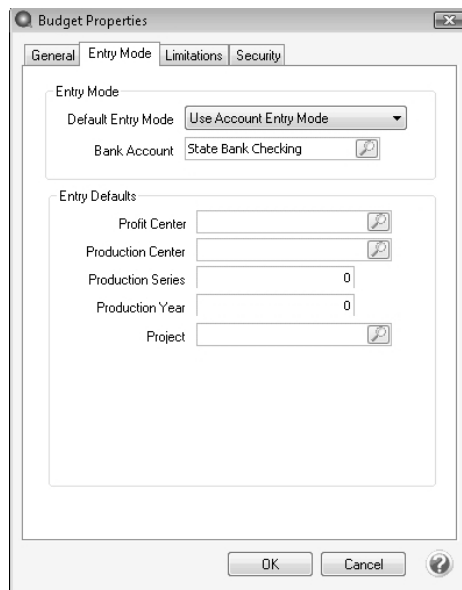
Budget Properties

General | Entry Mode | Limitations | Security

Entry Mode

Default Entry Mode: Use Account Entry Mode

Bank Account: State Bank Checking

Entry Defaults

Profit Center

Production Center

Production Series: 0

Production Year: 0

Project

OK | Cancel